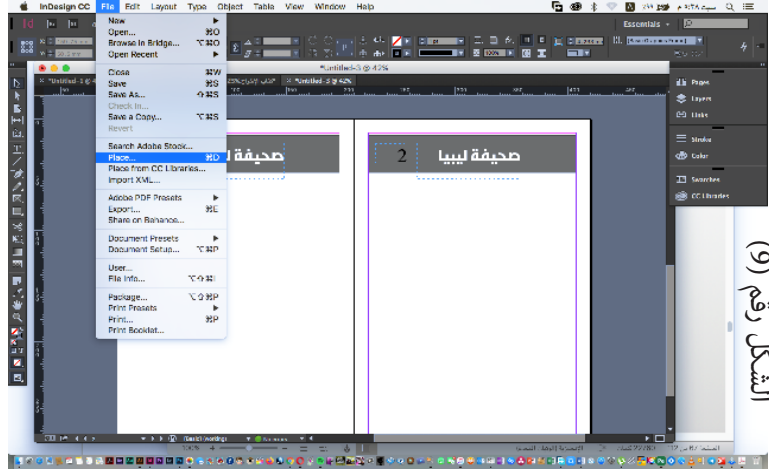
InDesign CC File Edit Layout Type Object Table View Window Help

New
Open... ⌘O
Browse in Bridge... ⌥⌘O
Open Recent

Close ⌘W
Save ⌘S
Save As... ⇧⌘S
Check In...
Save a Copy... ⌥⌘S
Revert

Search Adobe Stock...
Place... ⌘D
Place from CC Libraries...
Import XML...

Adobe PDF Presets
Export... ⌘E
Share on Behance...

Document Presets
Document Setup... ⌥⌘P

User...
File Info... ⌥⇧⌘I

Package... ⌥⇧⌘P
Print Presets
Print... ⌘P
Print Booklet...

Essentials

*Untitled-3 @ 42%

صحيفة ل

2 صحيفة ليبيا

Pages
Layers
Links
Stroke
Color
Swatches
CC Libraries

[Basic] (working)

الشكل رقم (9)